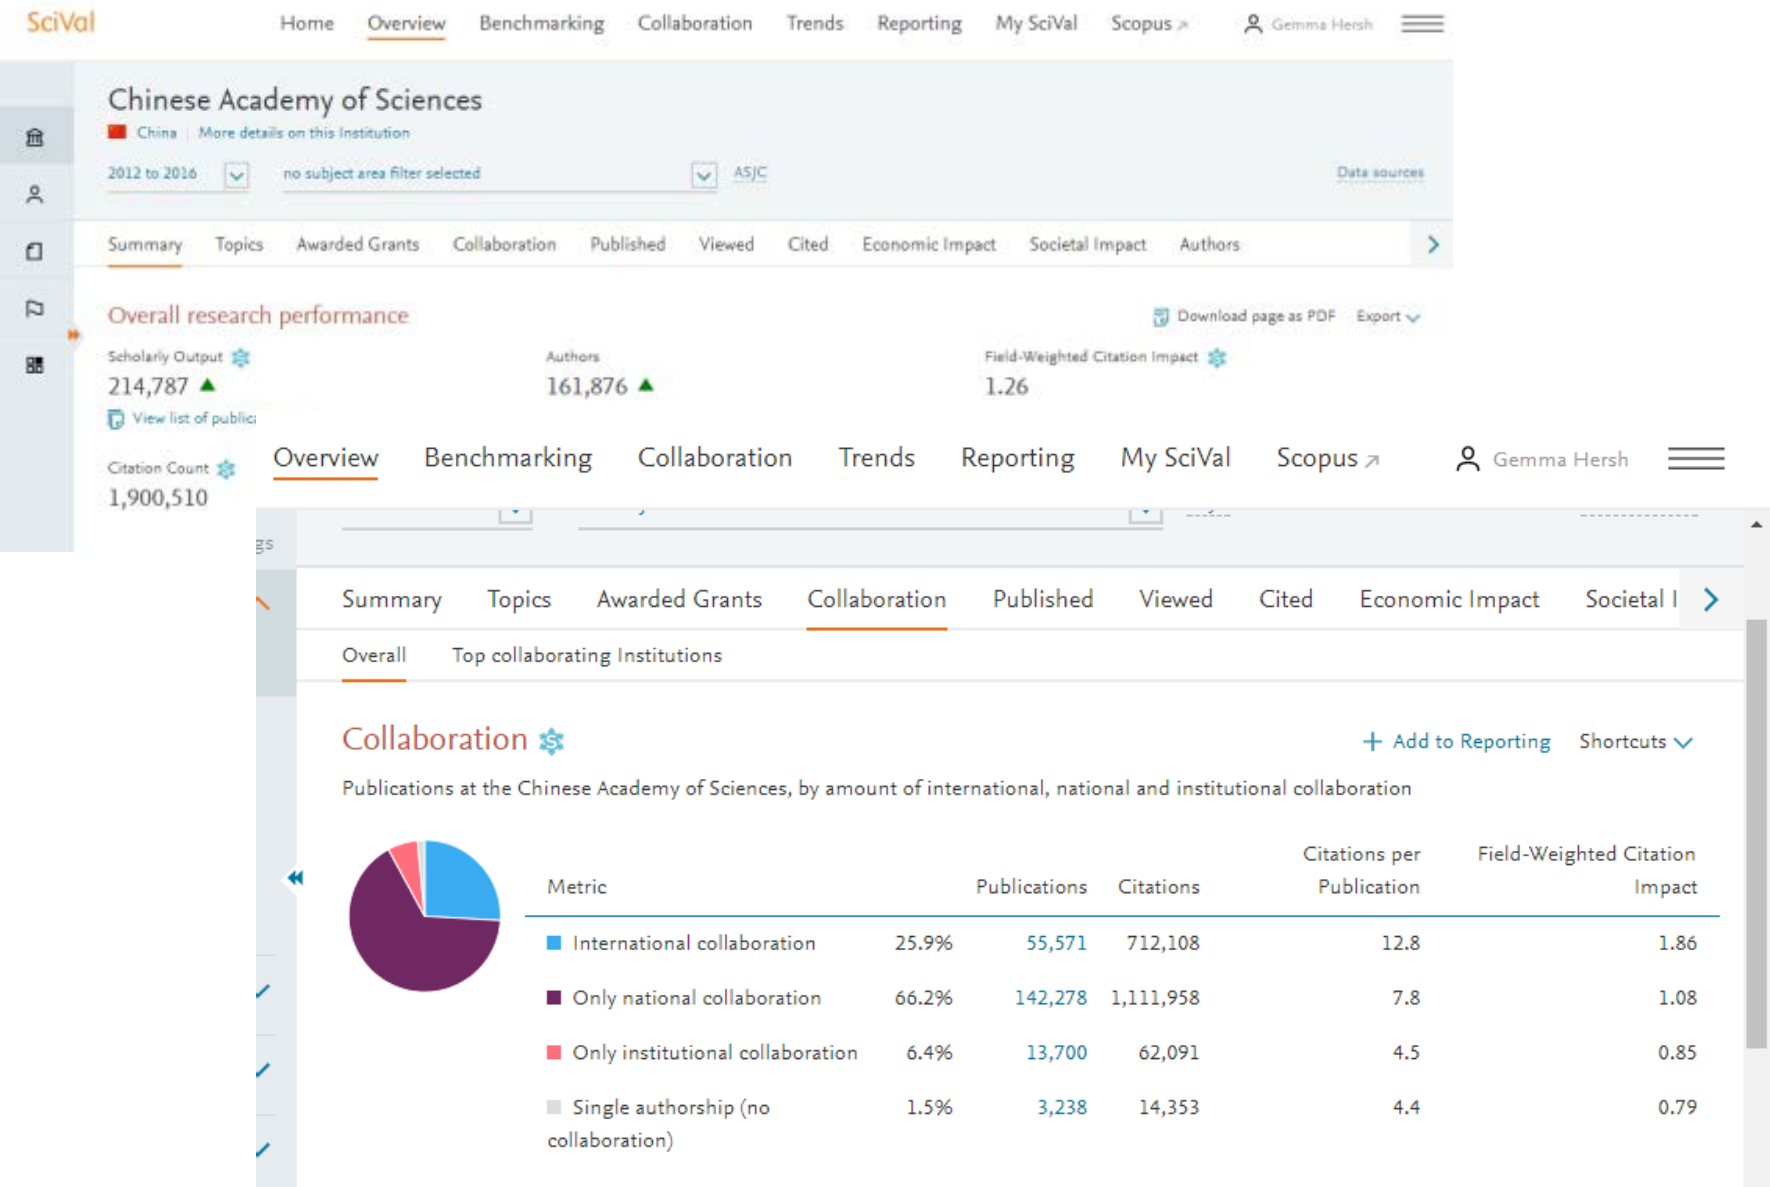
SciVal Home Overview Benchmarking Collaboration Trends Reporting My SciVal Scopus ↗ Gemma Hersh

Chinese Academy of Sciences
China | More details on this Institution

2012 to 2016 no subject area filter selected ASJC Data sources

Summary Topics Awarded Grants Collaboration Published Viewed Cited Economic Impact Societal Impact Authors

Overall research performance
Download page as PDF Export

Scholarly Output
214,787

Authors
161,876

Field-Weighted Citation Impact
1.26

View list of public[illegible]

Citation Count
1,900,510

Overview Benchmarking Collaboration Trends Reporting My SciVal Scopus ↗ Gemma Hersh

Summary Topics Awarded Grants Collaboration Published Viewed Cited Economic Impact Societal I

Overall Top collaborating Institutions

Collaboration
+ Add to Reporting Shortcuts

Publications at the Chinese Academy of Sciences, by amount of international, national and institutional collaboration

| Metric | | Publications | Citations | Citations per Publication | Field-Weighted Citation Impact |
|---|---|---|---|---|---|
| International collaboration | 25.9% | 55,571 | 712,108 | 12.8 | 1.86 |
| Only national collaboration | 66.2% | 142,278 | 1,111,958 | 7.8 | 1.08 |
| Only institutional collaboration | 6.4% | 13,700 | 62,091 | 4.5 | 0.85 |
| Single authorship (no collaboration) | 1.5% | 3,238 | 14,353 | 4.4 | 0.79 |